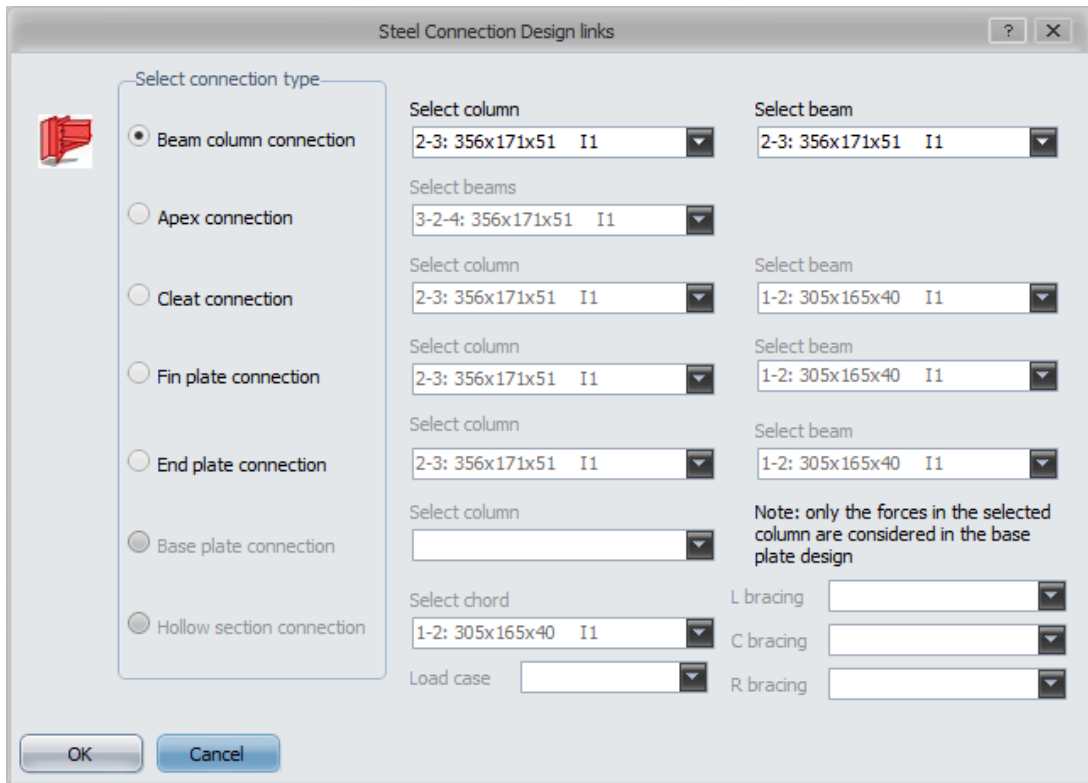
Steel Connection Design links

? X

Select connection type

Beam column connection

Apex connection

Cleat connection

Fin plate connection

End plate connection

Base plate connection

Hollow section connection

Select column
2-3: 356x171x51 I1

Select beam
2-3: 356x171x51 I1

Select beams
3-2-4: 356x171x51 I1

Select column
2-3: 356x171x51 I1

Select beam
1-2: 305x165x40 I1

Select column
2-3: 356x171x51 I1

Select beam
1-2: 305x165x40 I1

Select column
2-3: 356x171x51 I1

Select beam
1-2: 305x165x40 I1

Select column

Note: only the forces in the selected column are considered in the base plate design

Select chord
1-2: 305x165x40 I1

L bracing

C bracing

Load case

R bracing

OK

Cancel